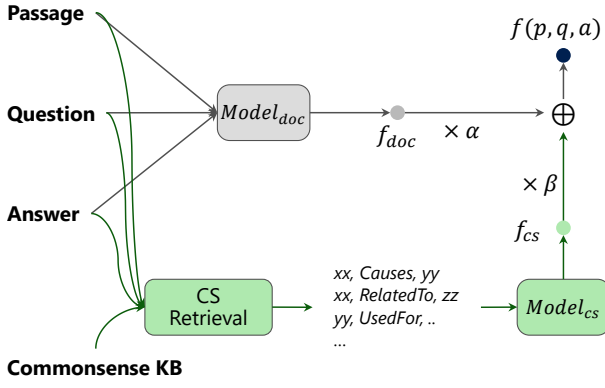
Passage

Question

Answer

Commonsense KB

$Model_{doc}$

$f_{doc}$

$\times \alpha$

$f(p, q, a)$

$\oplus$

$\times \beta$

$f_{cs}$

CS Retrieval

xx, Causes, yy
xx, RelatedTo, zz
yy, UsedFor, ..
...

$Model_{cs}$